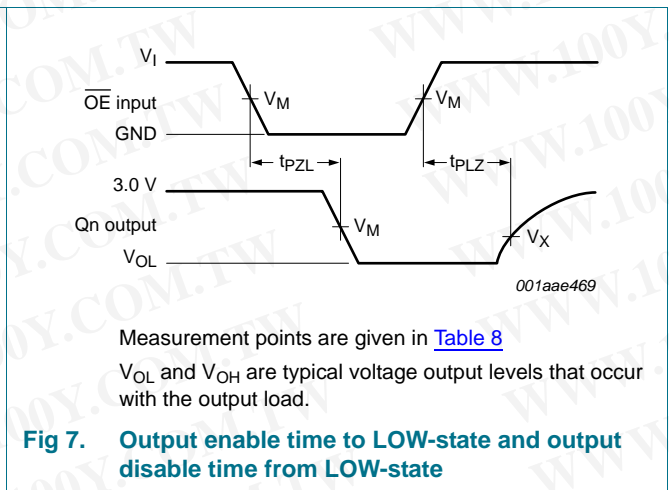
$V_I$

$\overline{OE}$ input

GND

$V_M$

$V_M$

$t_{PZL}$

$t_{PLZ}$

3.0 V

Qn output

$V_{OL}$

$V_M$

$V_X$

001aae469

Measurement points are given in Table 8

$V_{OL}$ and $V_{OH}$ are typical voltage output levels that occur with the output load.

**Fig 7. Output enable time to LOW-state and output disable time from LOW-state**

WWW.100Y.COM.TW